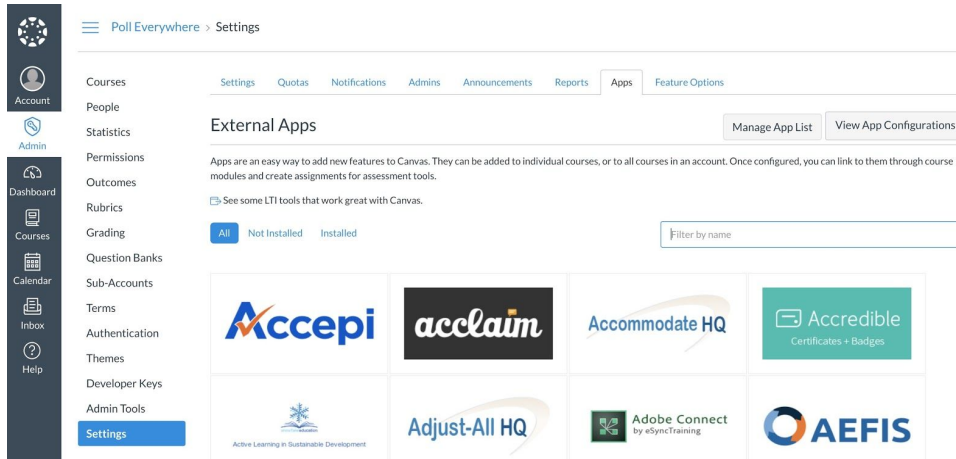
Account
Admin
Dashboard
Courses
Calendar
Inbox
Help

Poll Everywhere > Settings

Courses
People
Statistics
Permissions
Outcomes
Rubrics
Grading
Question Banks
Sub-Accounts
Terms
Authentication
Themes
Developer Keys
Admin Tools
Settings

Settings Quotas Notifications Admins Announcements Reports Apps Feature Options

External Apps

Manage App List View App Configurations

Apps are an easy way to add new features to Canvas. They can be added to individual courses, or to all courses in an account. Once configured, you can link to them through course modules and create assignments for assessment tools.

See some LTI tools that work great with Canvas.

All Not Installed Installed

Filter by name

Accepi

acclaim

Accommodate HQ

Accredible
Certificates + Badges

Active Learning in Sustainable Development

Adjust-All HQ

Adobe Connect
by eSyncTraining

AEFIS